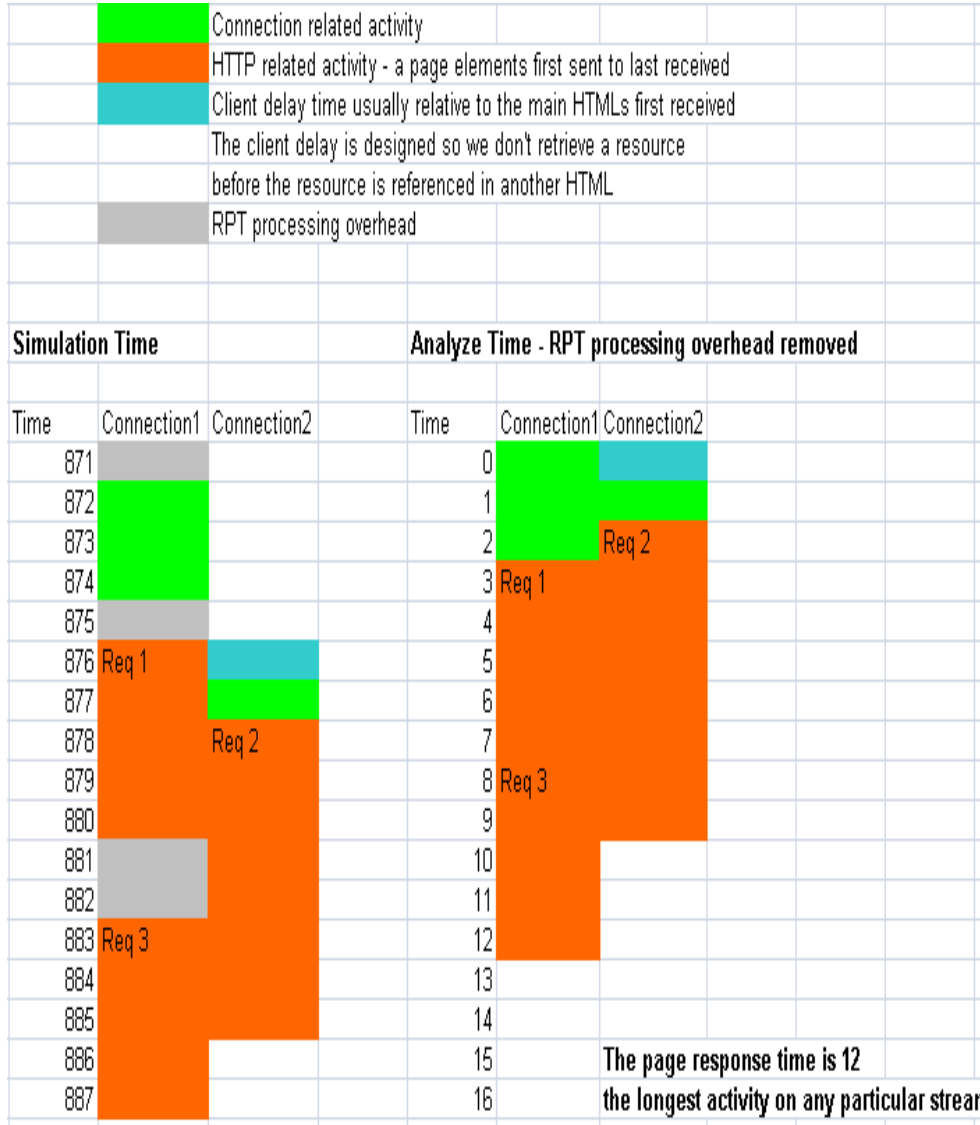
Connection related activity
HTTP related activity - a page elements first sent to last received
Client delay time usually relative to the main HTMLs first received
The client delay is designed so we don't retrieve a resource before the resource is referenced in another HTML
RPT processing overhead

Simulation Time

| Time | Connection1 | Connection2 |
|---|---|---|
| 871 | | |
| 872 | | |
| 873 | | |
| 874 | | |
| 875 | | |
| 876 | Req 1 | |
| 877 | | |
| 878 | | Req 2 |
| 879 | | |
| 880 | | |
| 881 | | |
| 882 | | |
| 883 | Req 3 | |
| 884 | | |
| 885 | | |
| 886 | | |
| 887 | | |

Analyze Time - RPT processing overhead removed

| Time | Connection1 | Connection2 |
|---|---|---|
| 0 | | |
| 1 | | |
| 2 | | Req 2 |
| 3 | Req 1 | |
| 4 | | |
| 5 | | |
| 6 | | |
| 7 | | |
| 8 | Req 3 | |
| 9 | | |
| 10 | | |
| 11 | | |
| 12 | | |
| 13 | | |
| 14 | | |
| 15 | | |
| 16 | | |

The page response time is 12
the longest activity on any particular strea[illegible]